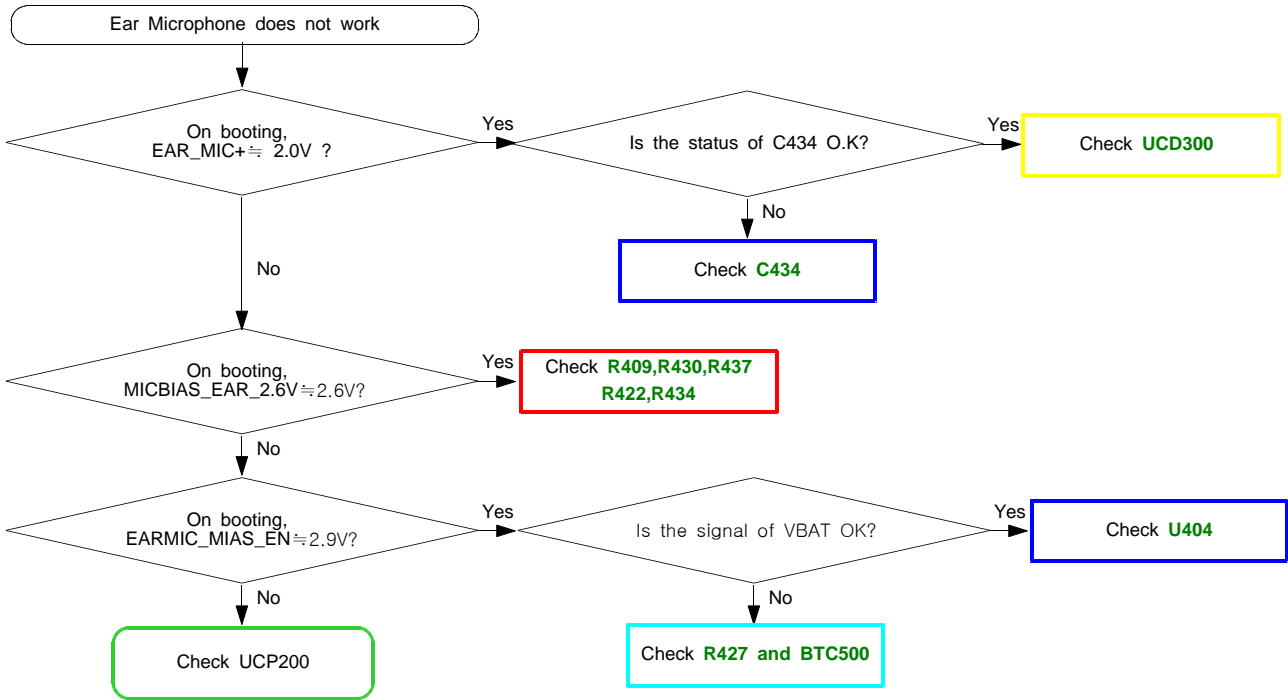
Ear Microphone does not work

On booting, EAR_MIC+≒ 2.0V ?

Yes

Is the status of C434 O.K?

Yes

Check UCD300

No

Check C434

No

On booting, MICBIAS_EAR_2.6V≒2.6V?

Yes

Check R409,R430,R437 R422,R434

No

On booting, EARMIC_MIAS_EN≒2.9V?

Yes

Is the signal of VBAT OK?

Yes

Check U404

No

Check UCP200

No

Check R427 and BTC500